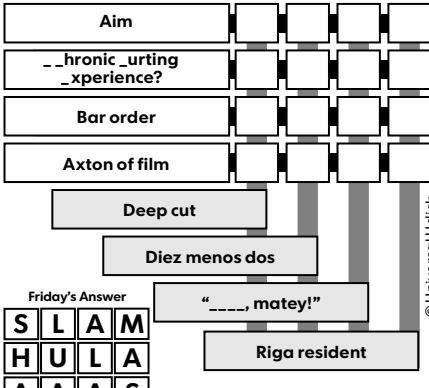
Aim

_ _hronic _urting _xperience?

Bar order

Axton of film

Deep cut

Diez menos dos

"____, matey!"

Riga resident

Friday's Answer

| S | L | A | M |
|---|---|---|---|
| H | U | L | A |
| A | A | A | S |

© Universal Uclick